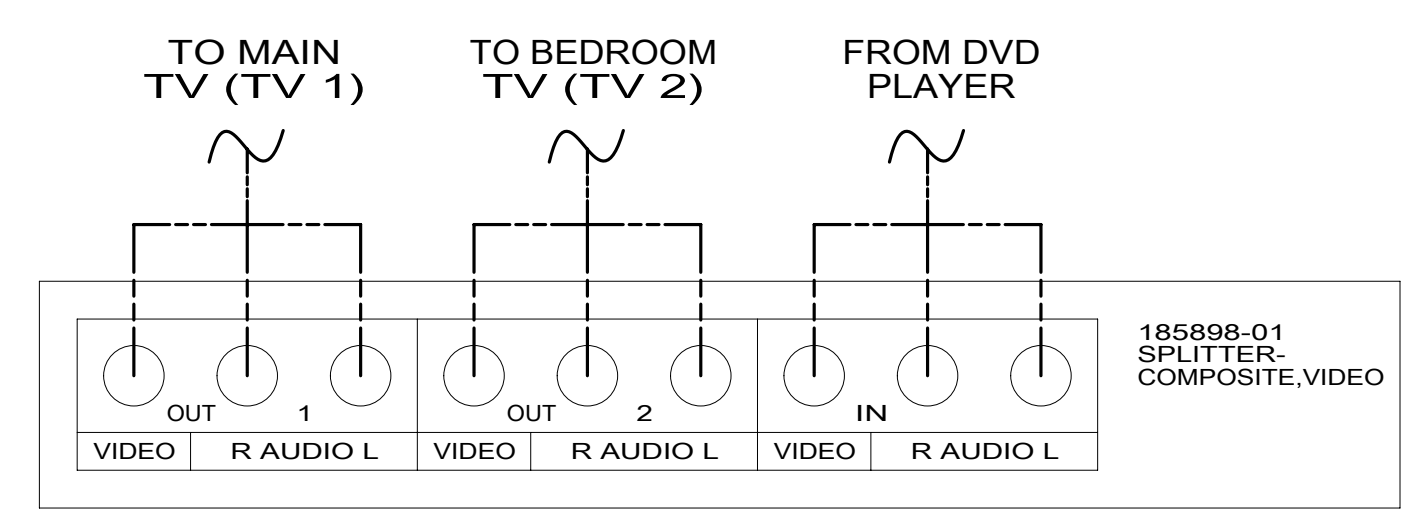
TO MAIN TV (TV 1)

TO BEDROOM TV (TV 2)

FROM DVD PLAYER

OUT 1

OUT 2

IN

| VIDEO | R AUDIO L | VIDEO | R AUDIO L | VIDEO | R AUDIO L |
|---|---|---|---|---|---|

185898-01
SPLITTER-
COMPOSITE,VIDEO